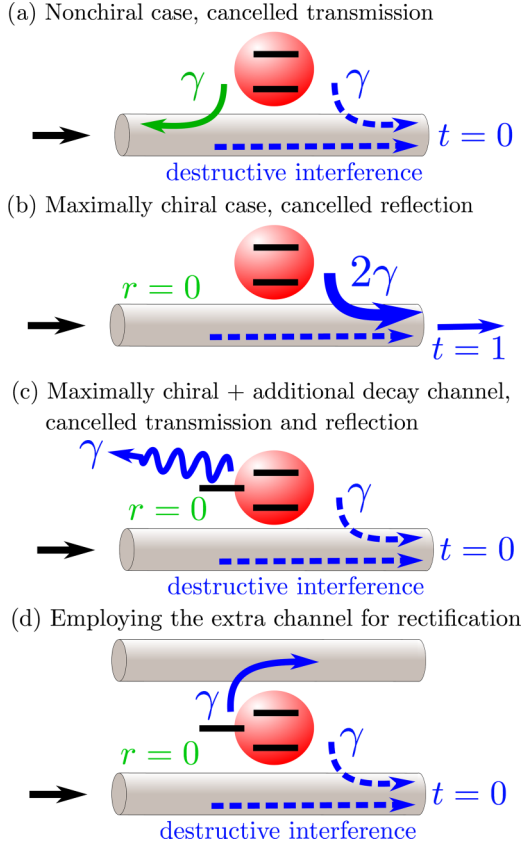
(a) Nonchiral case, cancelled transmission

$\gamma$ $\gamma$

$t = 0$

destructive interference

(b) Maximally chiral case, cancelled reflection

$r = 0$ $2\gamma$

$t = 1$

(c) Maximally chiral + additional decay channel, cancelled transmission and reflection

$\gamma$

$r = 0$ $\gamma$

$t = 0$

destructive interference

(d) Employing the extra channel for rectification

$\gamma$

$r = 0$ $\gamma$

$t = 0$

destructive interference